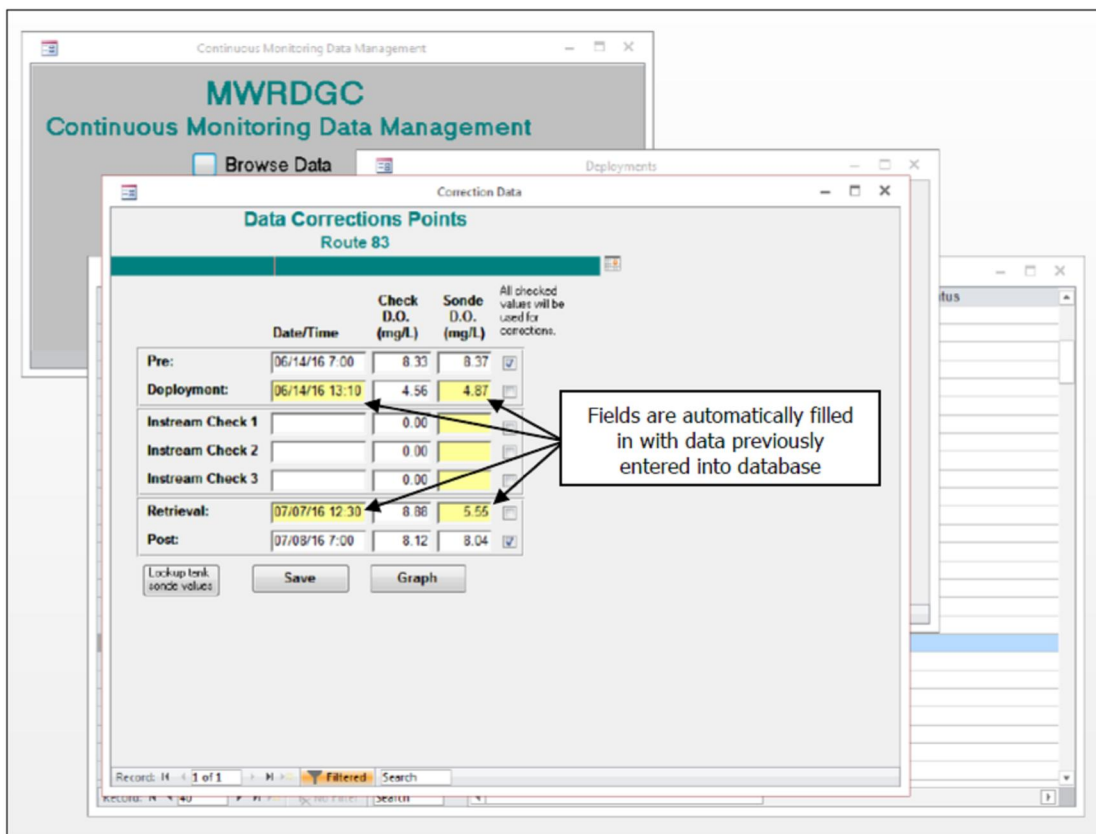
Continuous Monitoring Data Management

MWRDGC
Continuous Monitoring Data Management

Browse Data

Deployments

Correction Data

Data Corrections Points
Route 83

| | Date/Time | Check D.O. (mg/L) | Sonde D.O. (mg/L) | All checked values will be used for corrections. |
|---|---|---|---|---|
| Pre: | 06/14/16 7:00 | 8.33 | 8.37 | ☑ |
| Deployment: | 06/14/16 13:10 | 4.56 | 4.87 | ☐ |
| Instream Check 1 | | 0.00 | | ☐ |
| Instream Check 2 | | 0.00 | | ☐ |
| Instream Check 3 | | 0.00 | | ☐ |
| Retrieval: | 07/07/16 12:30 | 8.88 | 5.55 | ☐ |
| Post: | 07/08/16 7:00 | 8.12 | 8.04 | ☑ |

Lookup tank sonde values

Save

Graph

Fields are automatically filled in with data previously entered into database

tus

Record: 1 of 1 Filtered Search

Record: 40 No Filter Search